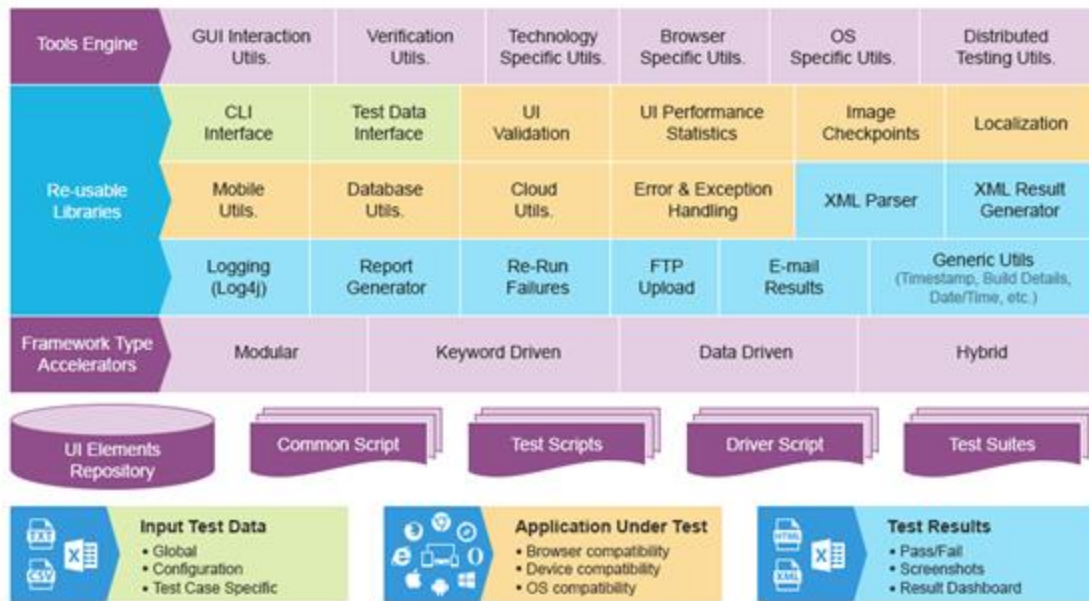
Tools Engine

GUI Interaction Utils.

Verification Utils.

Technology Specific Utils.

Browser Specific Utils.

OS Specific Utils.

Distributed Testing Utils.

Re-usable Libraries

CLI Interface

Test Data Interface

UI Validation

UI Performance Statistics

Image Checkpoints

Localization

Mobile Utils.

Database Utils.

Cloud Utils.

Error & Exception Handling

XML Parser

XML Result Generator

Logging (Log4j)

Report Generator

Re-Run Failures

FTP Upload

E-mail Results

Generic Utils (Timestamp, Build Details, Date/Time, etc.)

Framework Type Accelerators

Modular

Keyword Driven

Data Driven

Hybrid

UI Elements Repository

Common Script

Test Scripts

Driver Script

Test Suites

TXT
CSV
X

Input Test Data
• Global
• Configuration
• Test Case Specific

Application Under Test
• Browser compatibility
• Device compatibility
• OS compatibility

HTML
XML
X

Test Results
• Pass/Fail
• Screenshots
• Result Dashboard